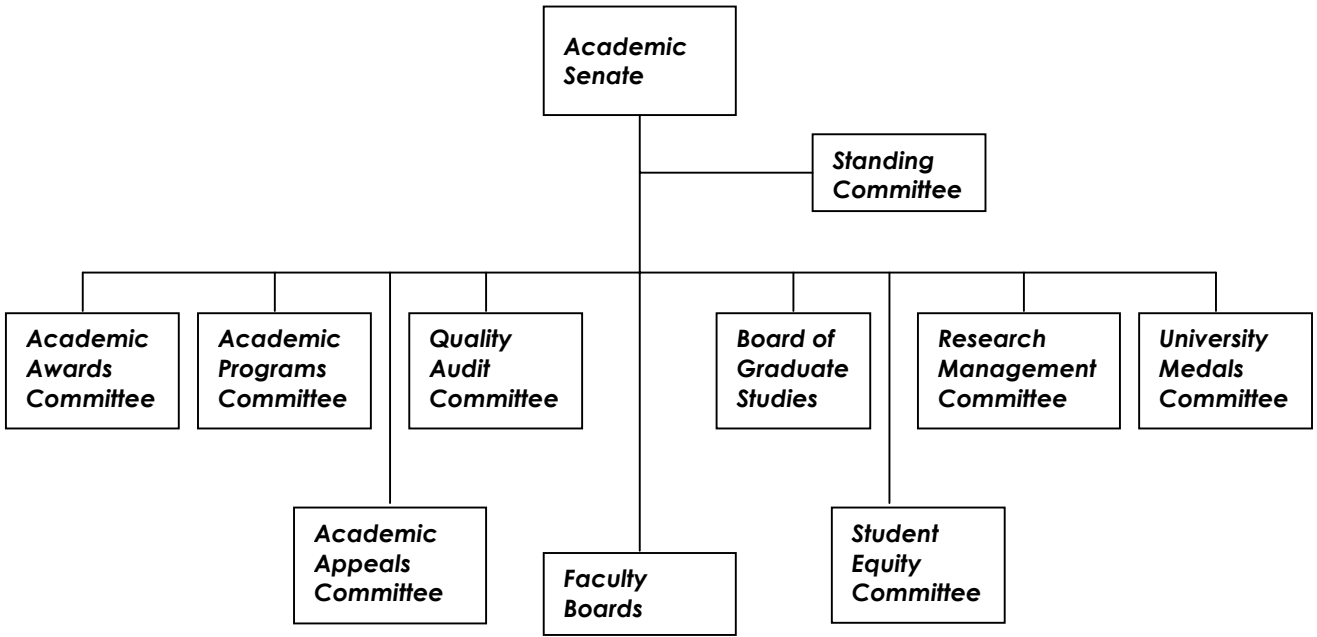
Academic Senate

Standing Committee

Academic Awards Committee

Academic Programs Committee

Quality Audit Committee

Board of Graduate Studies

Research Management Committee

University Medals Committee

Academic Appeals Committee

Faculty Boards

Student Equity Committee